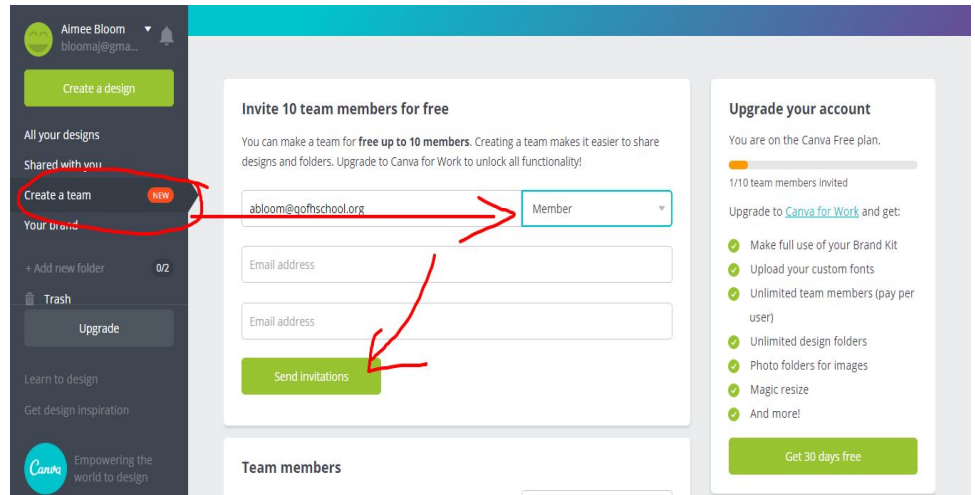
Aimee Bloom
bloomaj@gma...

Create a design

All your designs

Shared with you

Create a team NEW

Your brand

+ Add new folder 0/2

Trash

Upgrade

Learn to design

Get design inspiration

Canva Empowering the world to design

Invite 10 team members for free

You can make a team for **free up to 10 members**. Creating a team makes it easier to share designs and folders. Upgrade to Canva for Work to unlock all functionality!

abloom@qofhschool.org

Member

Email address

Email address

Send invitations

Team members

Upgrade your account

You are on the Canva Free plan.

1/10 team members invited

Upgrade to Canva for Work and get:

Make full use of your Brand Kit

Upload your custom fonts

Unlimited team members (pay per user)

Unlimited design folders

Photo folders for images

Magic resize

And more!

Get 30 days free